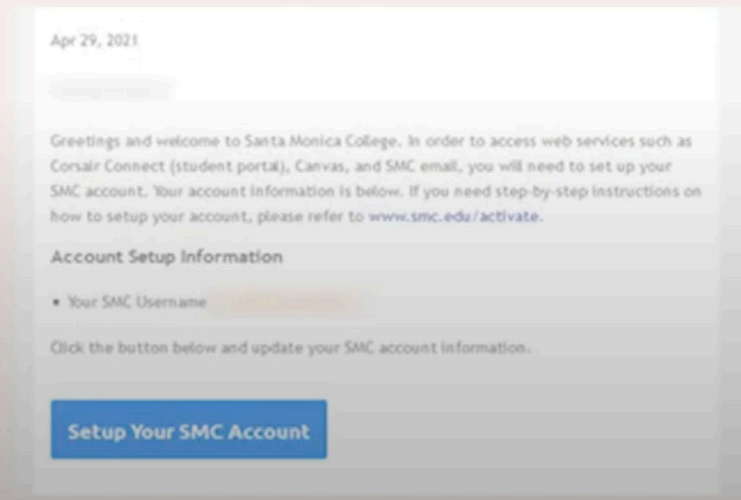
Apr 29, 2021

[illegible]

Greetings and welcome to Santa Monica College. In order to access web services such as Corsair Connect (student portal), Canvas, and SMC email, you will need to set up your SMC account. Your account information is below. If you need step-by-step instructions on how to setup your account, please refer to www.smc.edu/activate.

Account Setup Information

• Your SMC Username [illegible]

Click the button below and update your SMC account information.

Setup Your SMC Account